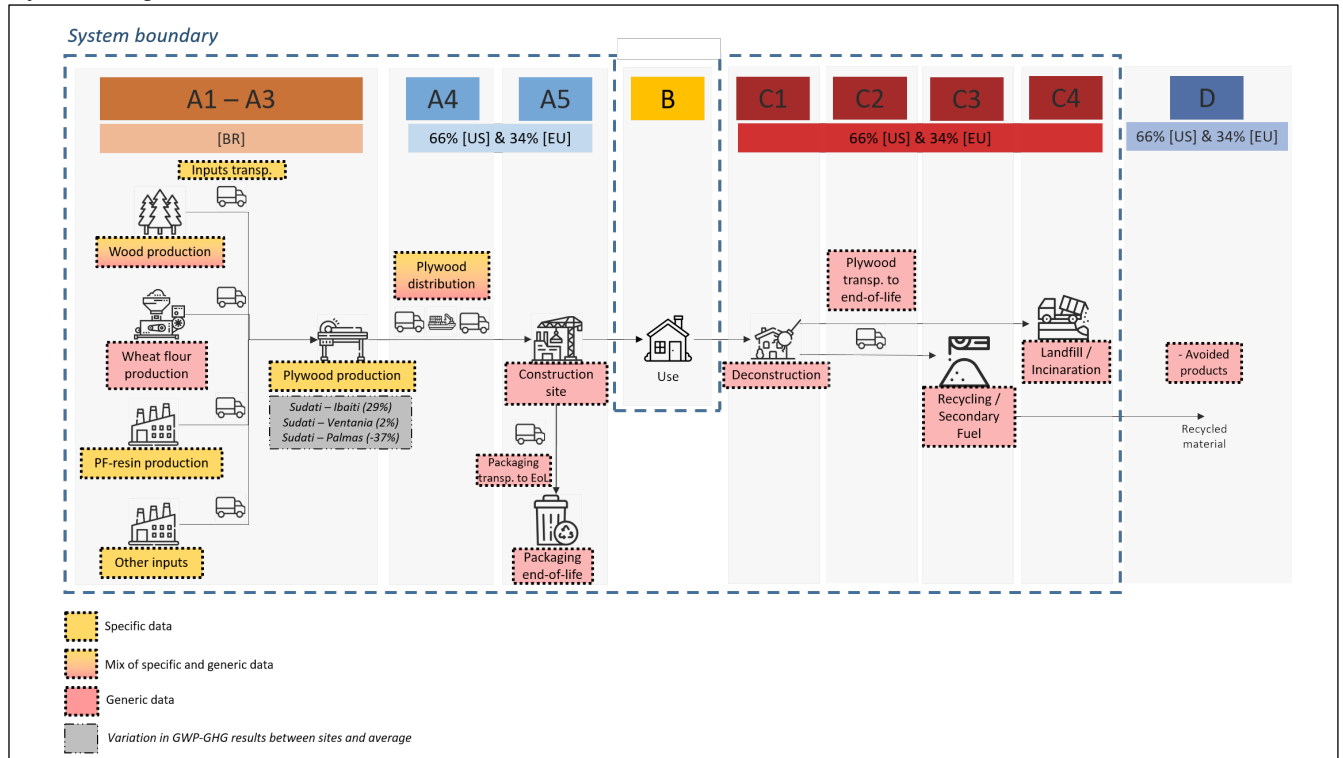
System boundary

A1 – A3
[BR]
A4
A5
66% [US] & 34% [EU]
B
C1
C2
C3
C4
66% [US] & 34% [EU]
D
66% [US] & 34% [EU]

Inputs transp.

Wood production

Wheat flour production

PF-resin production

Other inputs

Plywood production

Sudati – Ibaiti (29%)
Sudati – Ventania (2%)
Sudati – Palmas (-37%)

Plywood distribution

Construction site

Packaging transp. to EoL

Packaging end-of-life

Use

Deconstruction

Plywood transp. to end-of-life

Recycling / Secondary Fuel

Landfill / Incinaration

- Avoided products

Recycled material

Specific data

Mix of specific and generic data

Generic data

Variation in GWP-GHG results between sites and average